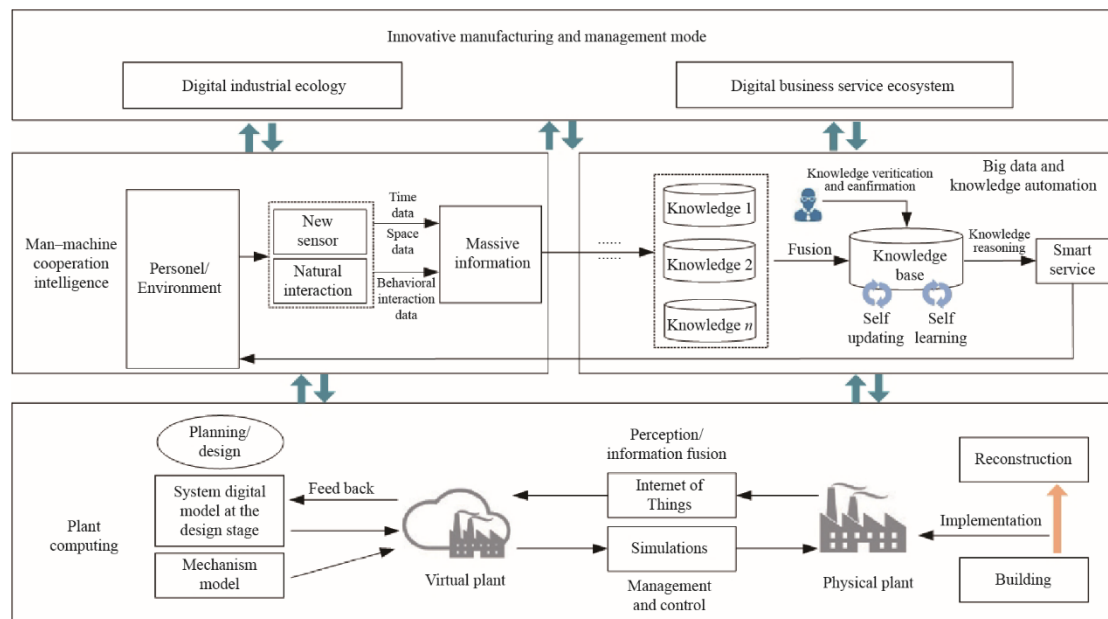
Innovative manufacturing and management mode

Digital industrial ecology

Digital business service ecosystem

Man–machine cooperation intelligence

Personel/ Environment

New sensor

Natural interaction

Time data

Space data

Behavioral interaction data

Massive information

......

......

Knowledge 1

Knowledge 2

Knowledge $n$

Fusion

Knowledge veritication and eanfirmation

Big data and knowledge automation

Knowledge base

Knowledge reasoning

Smart service

Self updating

Self learning

Planning/ design

System digital model at the design stage

Mechanism model

Feed back

Plant computing

Virtual plant

Perception/ information fusion

Internet of Things

Simulations

Management and control

Physical plant

Reconstruction

Implementation

Building